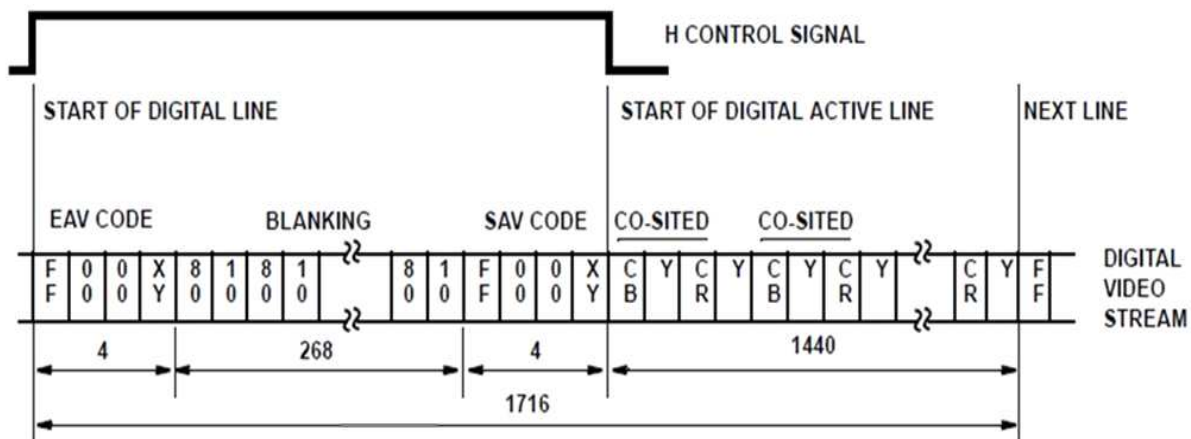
H CONTROL SIGNAL

START OF DIGITAL LINE

START OF DIGITAL ACTIVE LINE

NEXT LINE

EAV CODE

BLANKING

SAV CODE

CO-SITED

CO-SITED

| FF | 00 | 00 | XY | 80 | 10 | 80 | 10 | 80 | 10 | FF | 00 | 00 | XY | CB | Y | CR | Y | CB | Y | CR | Y | CR | Y | FF |
|---|---|---|---|---|---|---|---|---|---|---|---|---|---|---|---|---|---|---|---|---|---|---|---|---|

DIGITAL VIDEO STREAM

4

268

4

1440

1716